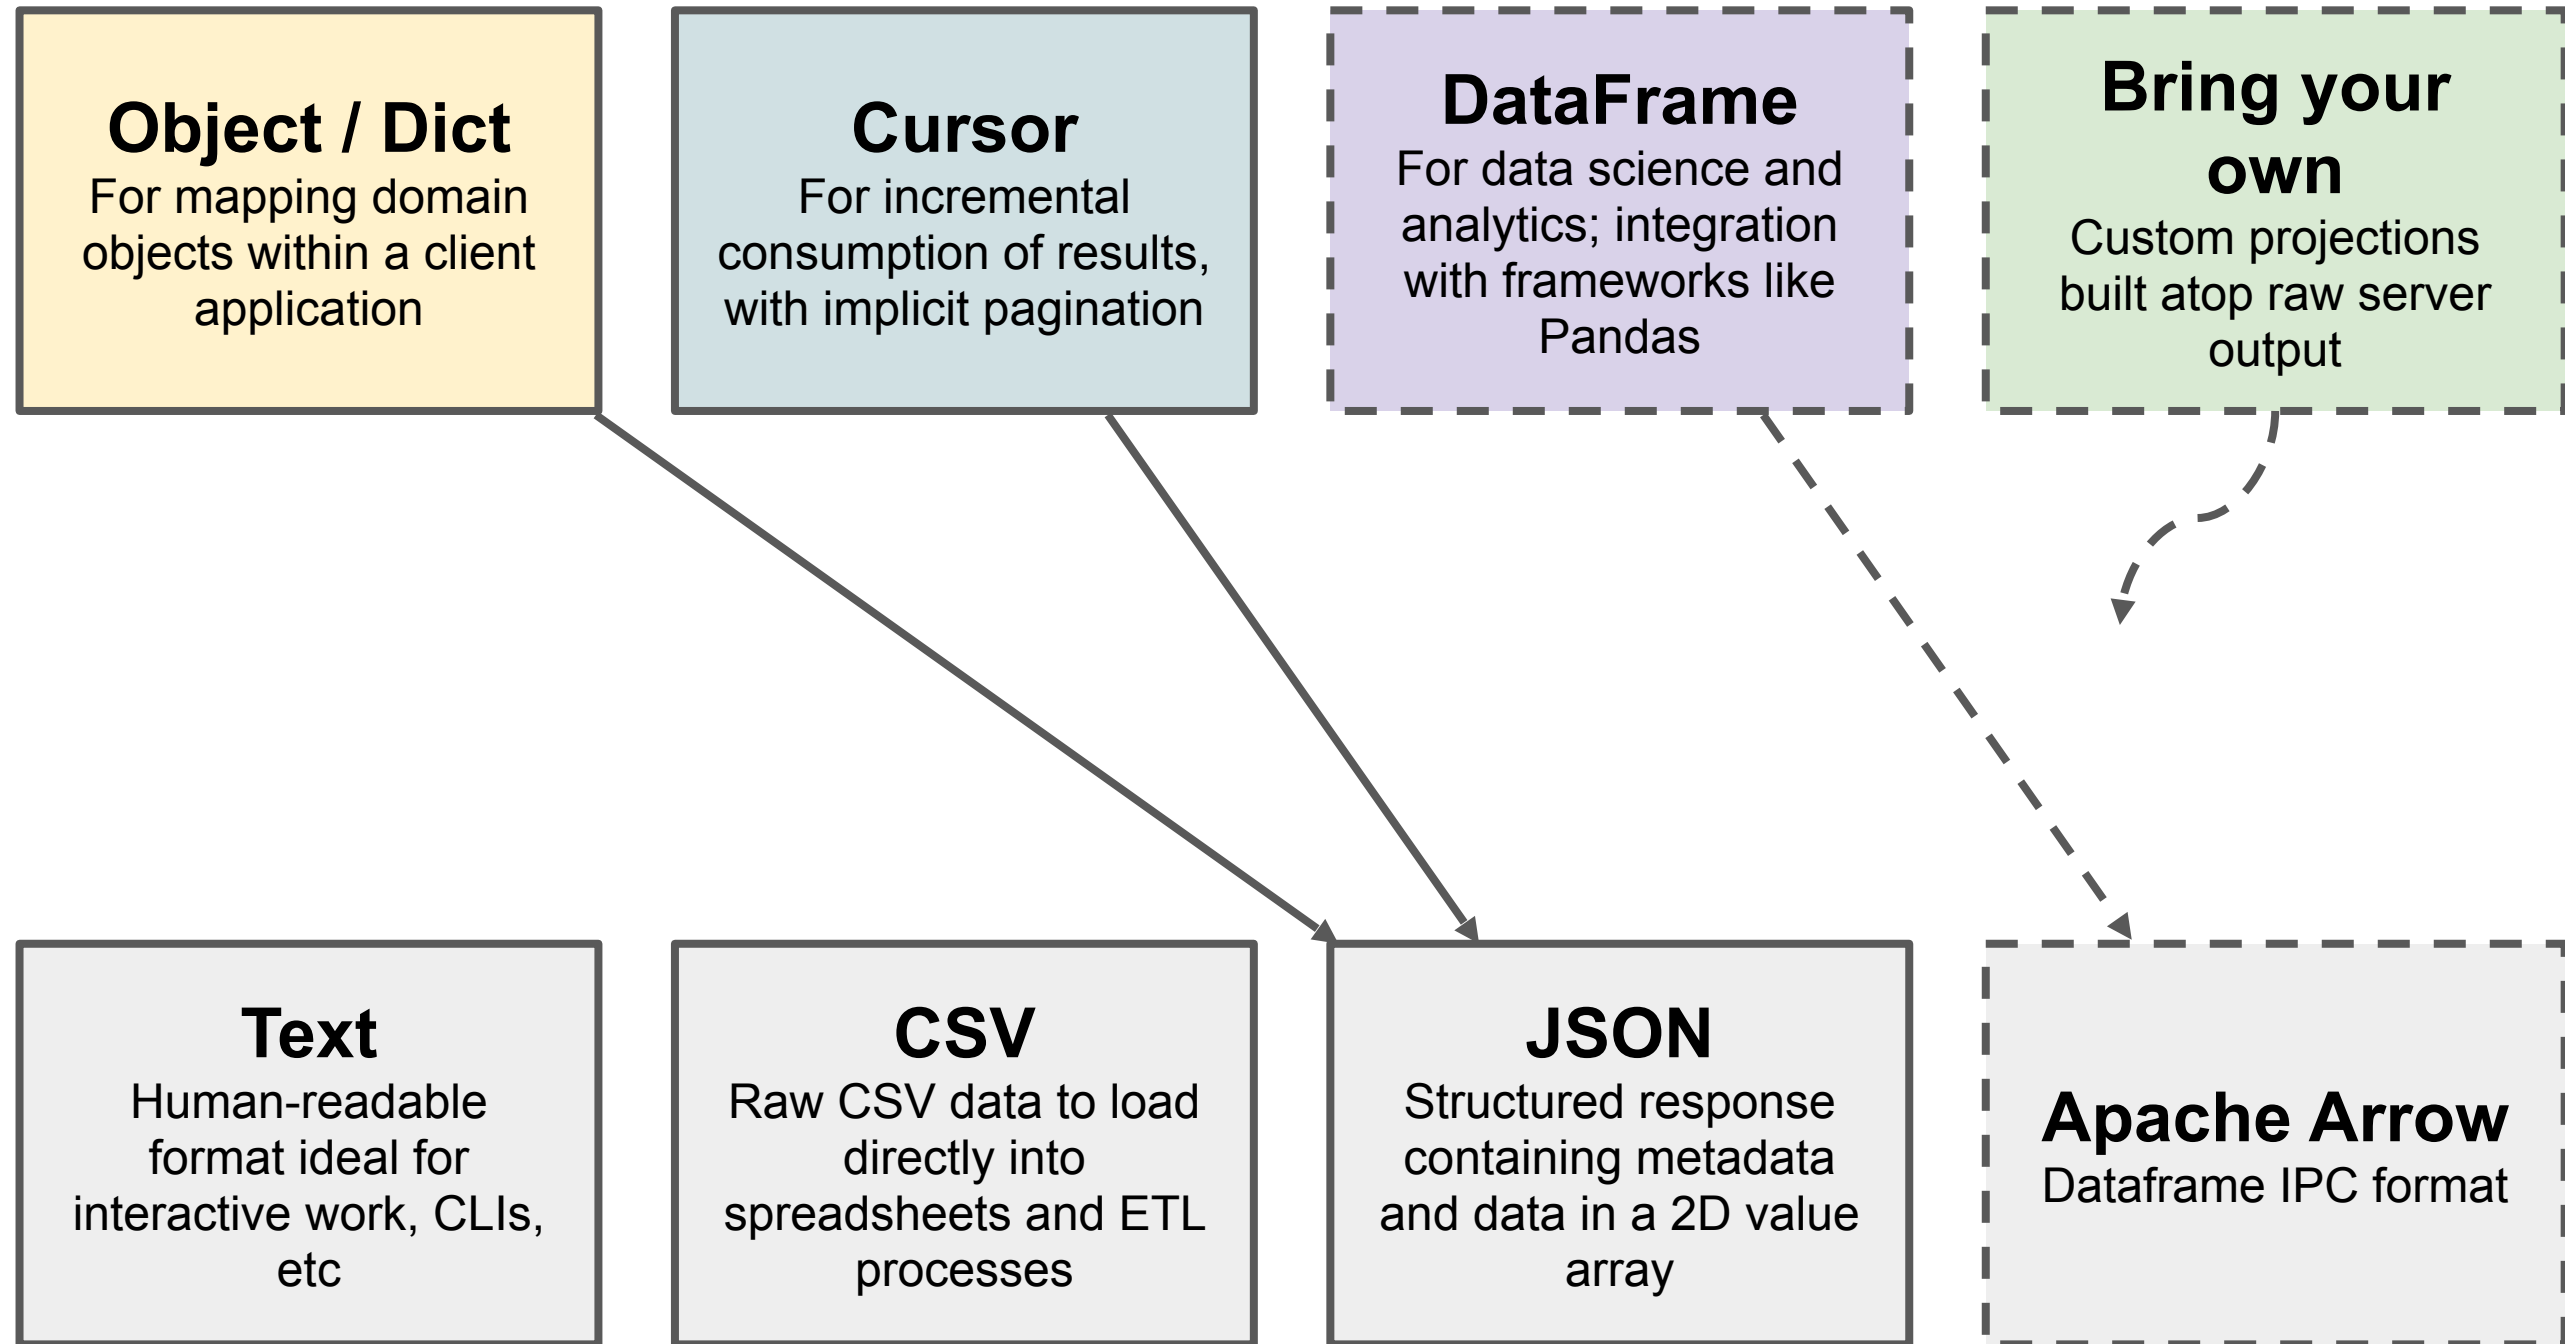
Object / Dict
For mapping domain objects within a client application

Cursor
For incremental consumption of results, with implicit pagination

DataFrame
For data science and analytics; integration with frameworks like Pandas

Bring your own
Custom projections built atop raw server output

Text
Human-readable format ideal for interactive work, CLIs, etc

CSV
Raw CSV data to load directly into spreadsheets and ETL processes

JSON
Structured response containing metadata and data in a 2D value array

Apache Arrow
Dataframe IPC format